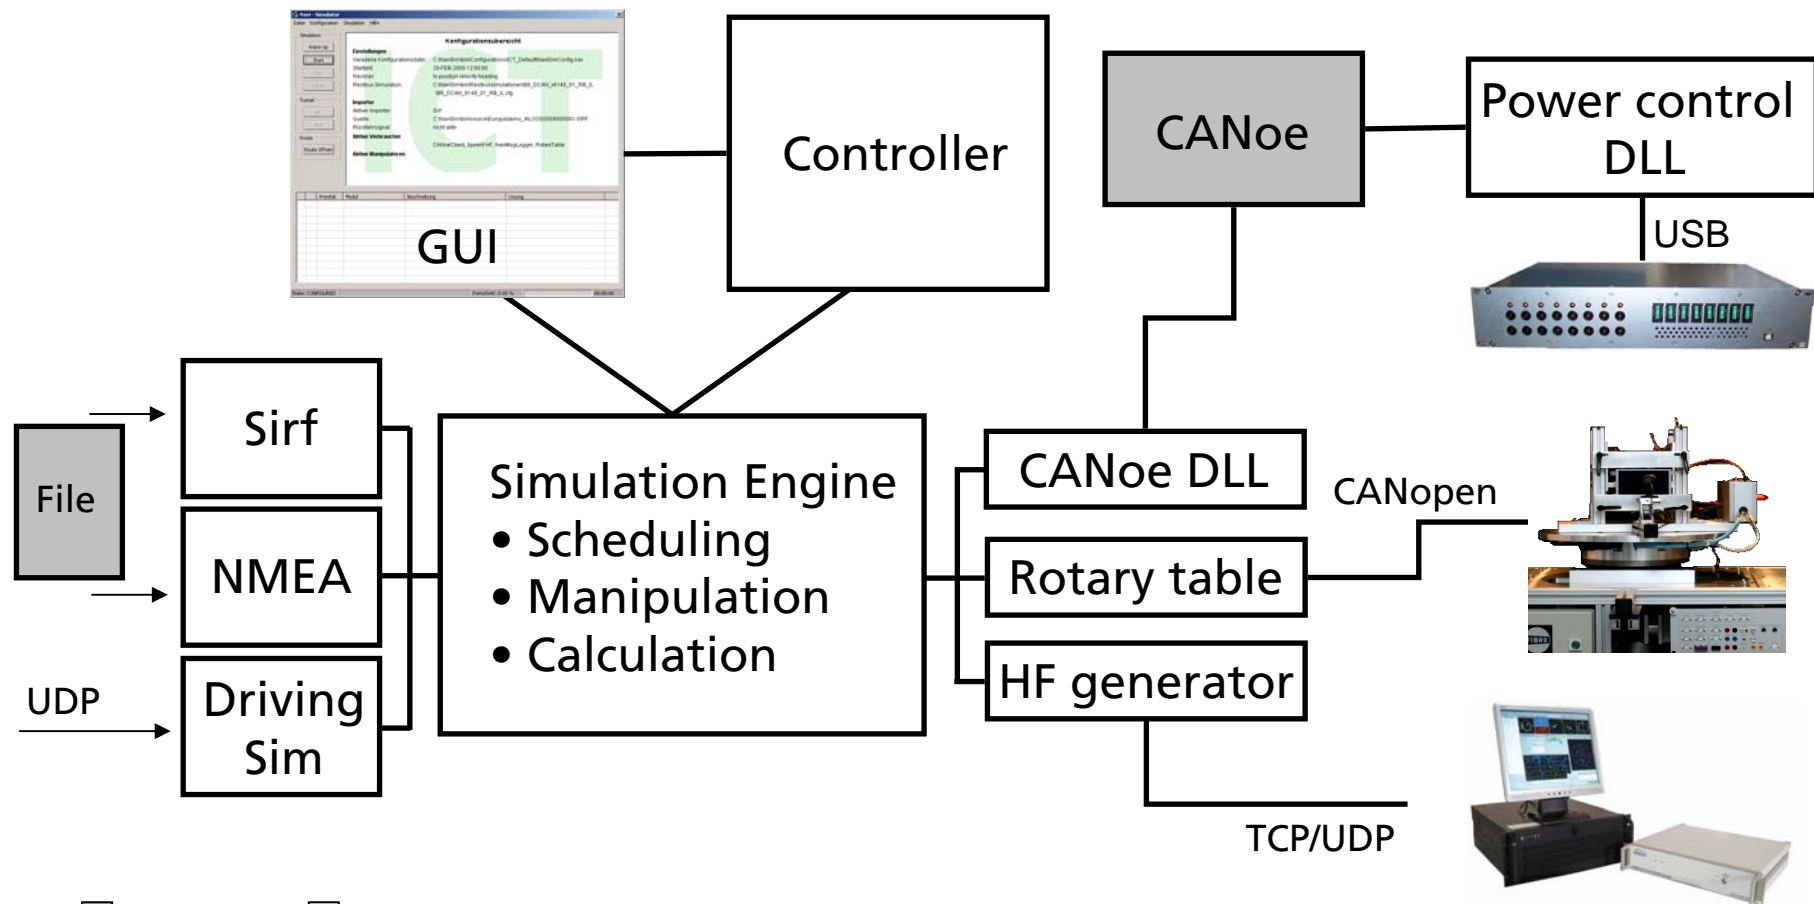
Konfigurationsübersicht

GUI

Controller

CANoe

Power control DLL

USB

File

Sirf

NMEA

UDP

Driving Sim

Simulation Engine
• Scheduling
• Manipulation
• Calculation

CANoe DLL

Rotary table

HF generator

CANopen

TCP/UDP